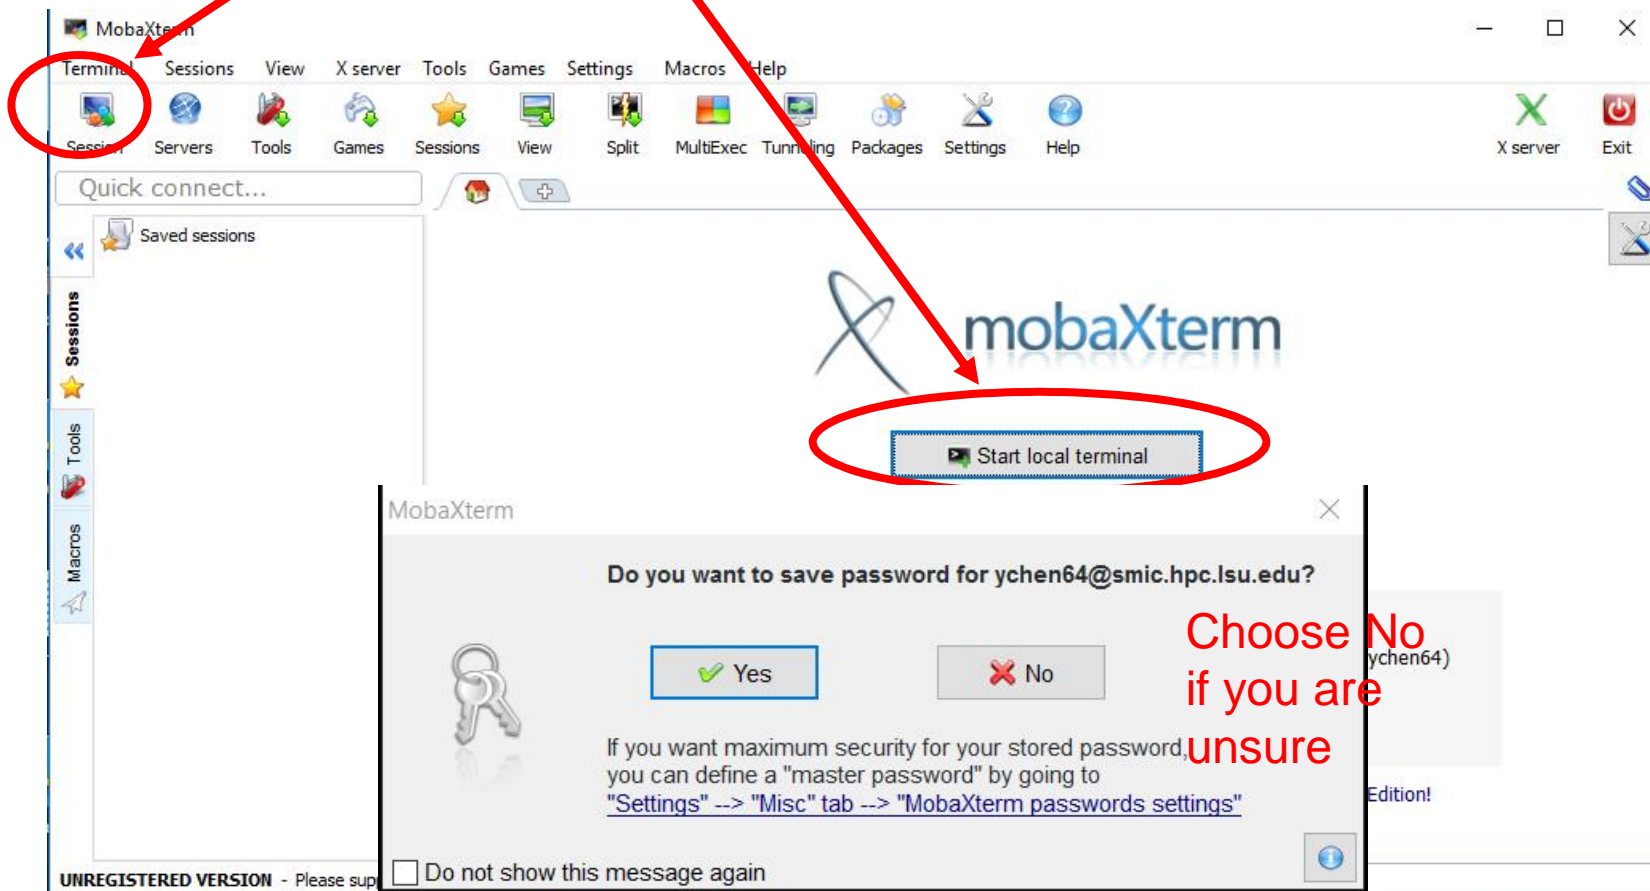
MobaXterm

Terminal Sessions View X server Tools Games Settings Macros Help

Session Servers Tools Games Sessions View Split MultiExec Tunneling Packages Settings Help X server Exit

Quick connect...

Saved sessions

Sessions

Tools

Macros

mobaXterm

Start local terminal

MobaXterm

Do you want to save password for ychen64@smic.hpc.lsu.edu?

Yes

No

Choose No if you are unsure

ychen64)

If you want maximum security for your stored password, you can define a "master password" by going to "Settings" --> "Misc" tab --> "MobaXterm passwords settings"

Edition!

Do not show this message again

UNREGISTERED VERSION - Please sup